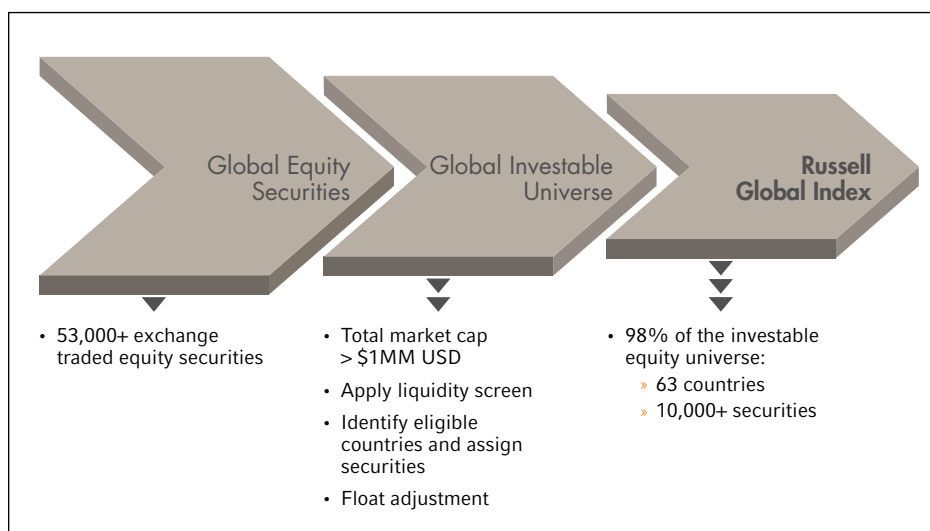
Global Equity Securities

Global Investable Universe

Russell Global Index

• 53,000+ exchange traded equity securities

• Total market cap > \$1MM USD
• Apply liquidity screen
• Identify eligible countries and assign securities
• Float adjustment

• 98% of the investable equity universe:
» 63 countries
» 10,000+ securities